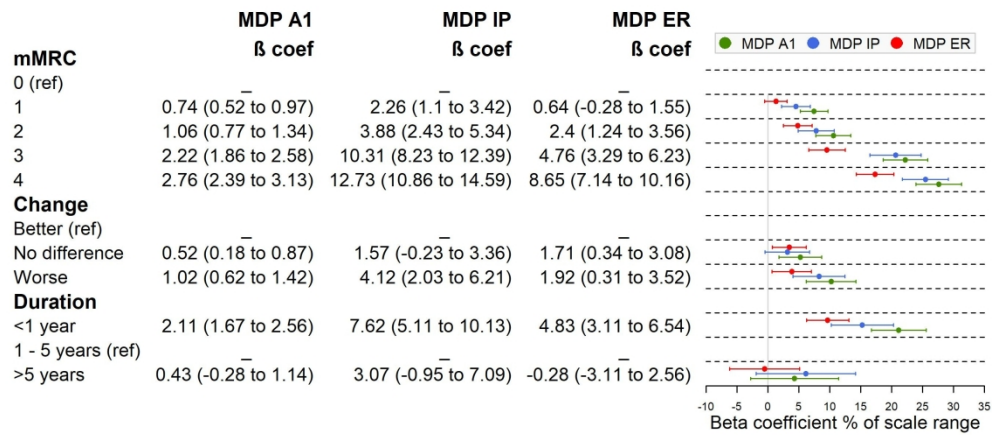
| | MDP A1 ß coef | MDP IP ß coef | MDP ER ß coef |
|---|---|---|---|
| **mMRC** | | | |
| 0 (ref) | – | – | – |
| 1 | 0.74 (0.52 to 0.97) | 2.26 (1.1 to 3.42) | 0.64 (-0.28 to 1.55) |
| 2 | 1.06 (0.77 to 1.34) | 3.88 (2.43 to 5.34) | 2.4 (1.24 to 3.56) |
| 3 | 2.22 (1.86 to 2.58) | 10.31 (8.23 to 12.39) | 4.76 (3.29 to 6.23) |
| 4 | 2.76 (2.39 to 3.13) | 12.73 (10.86 to 14.59) | 8.65 (7.14 to 10.16) |
| **Change** | | | |
| Better (ref) | – | – | – |
| No difference | 0.52 (0.18 to 0.87) | 1.57 (-0.23 to 3.36) | 1.71 (0.34 to 3.08) |
| Worse | 1.02 (0.62 to 1.42) | 4.12 (2.03 to 6.21) | 1.92 (0.31 to 3.52) |
| **Duration** | | | |
| <1 year | 2.11 (1.67 to 2.56) | 7.62 (5.11 to 10.13) | 4.83 (3.11 to 6.54) |
| 1 - 5 years (ref) | – | – | – |
| >5 years | 0.43 (-0.28 to 1.14) | 3.07 (-0.95 to 7.09) | -0.28 (-3.11 to 2.56) |

MDP A1 MDP IP MDP ER

-10 -5 0 5 10 15 20 25 30 35

Beta coefficient % of scale range